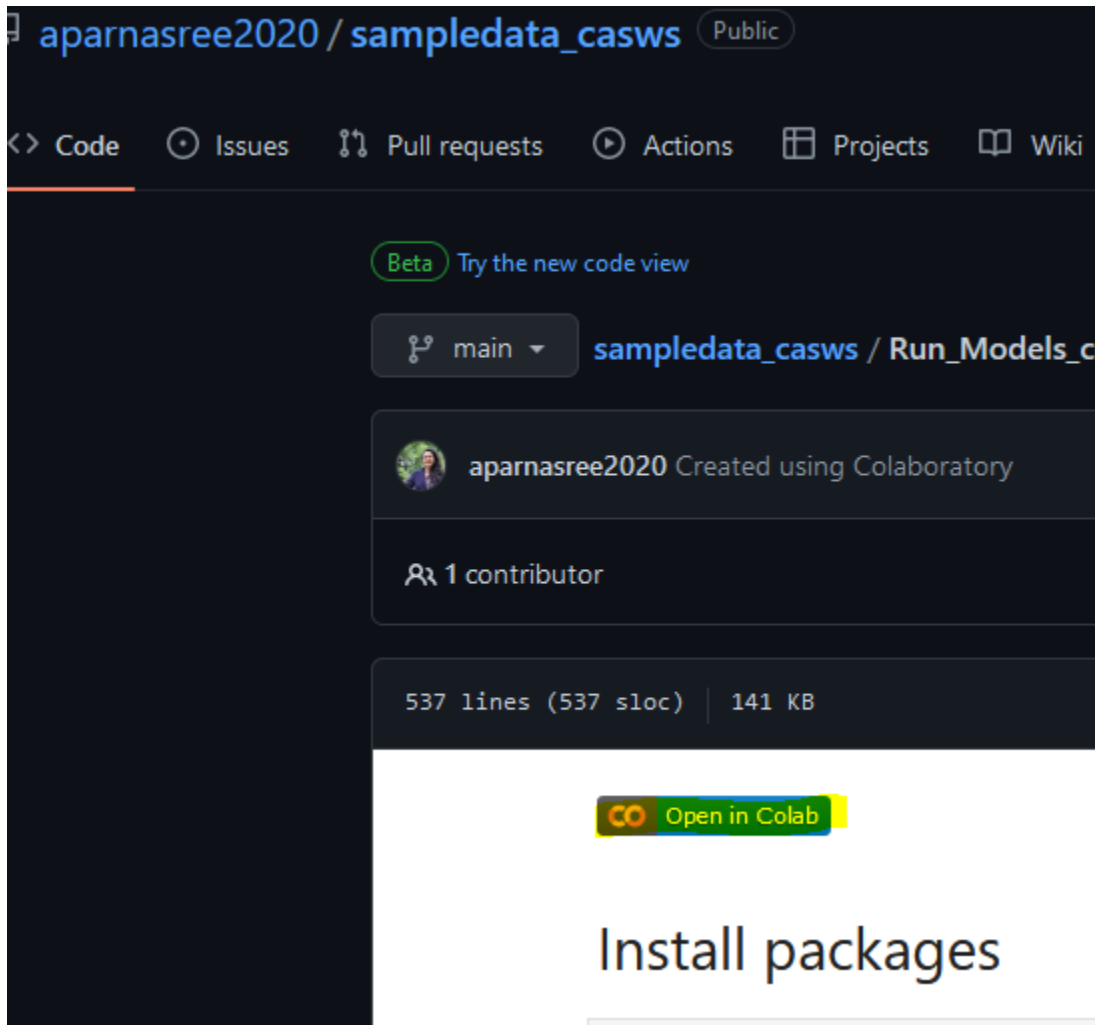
aparnasree2020 / sampledata_casws Public

<> Code Issues Pull requests Actions Projects Wiki

Beta Try the new code view

main sampledata_casws / Run_Models_c

aparnasree2020 Created using Colaboratory

1 contributor

537 lines (537 sloc) 141 KB

CO Open in Colab

Install packages